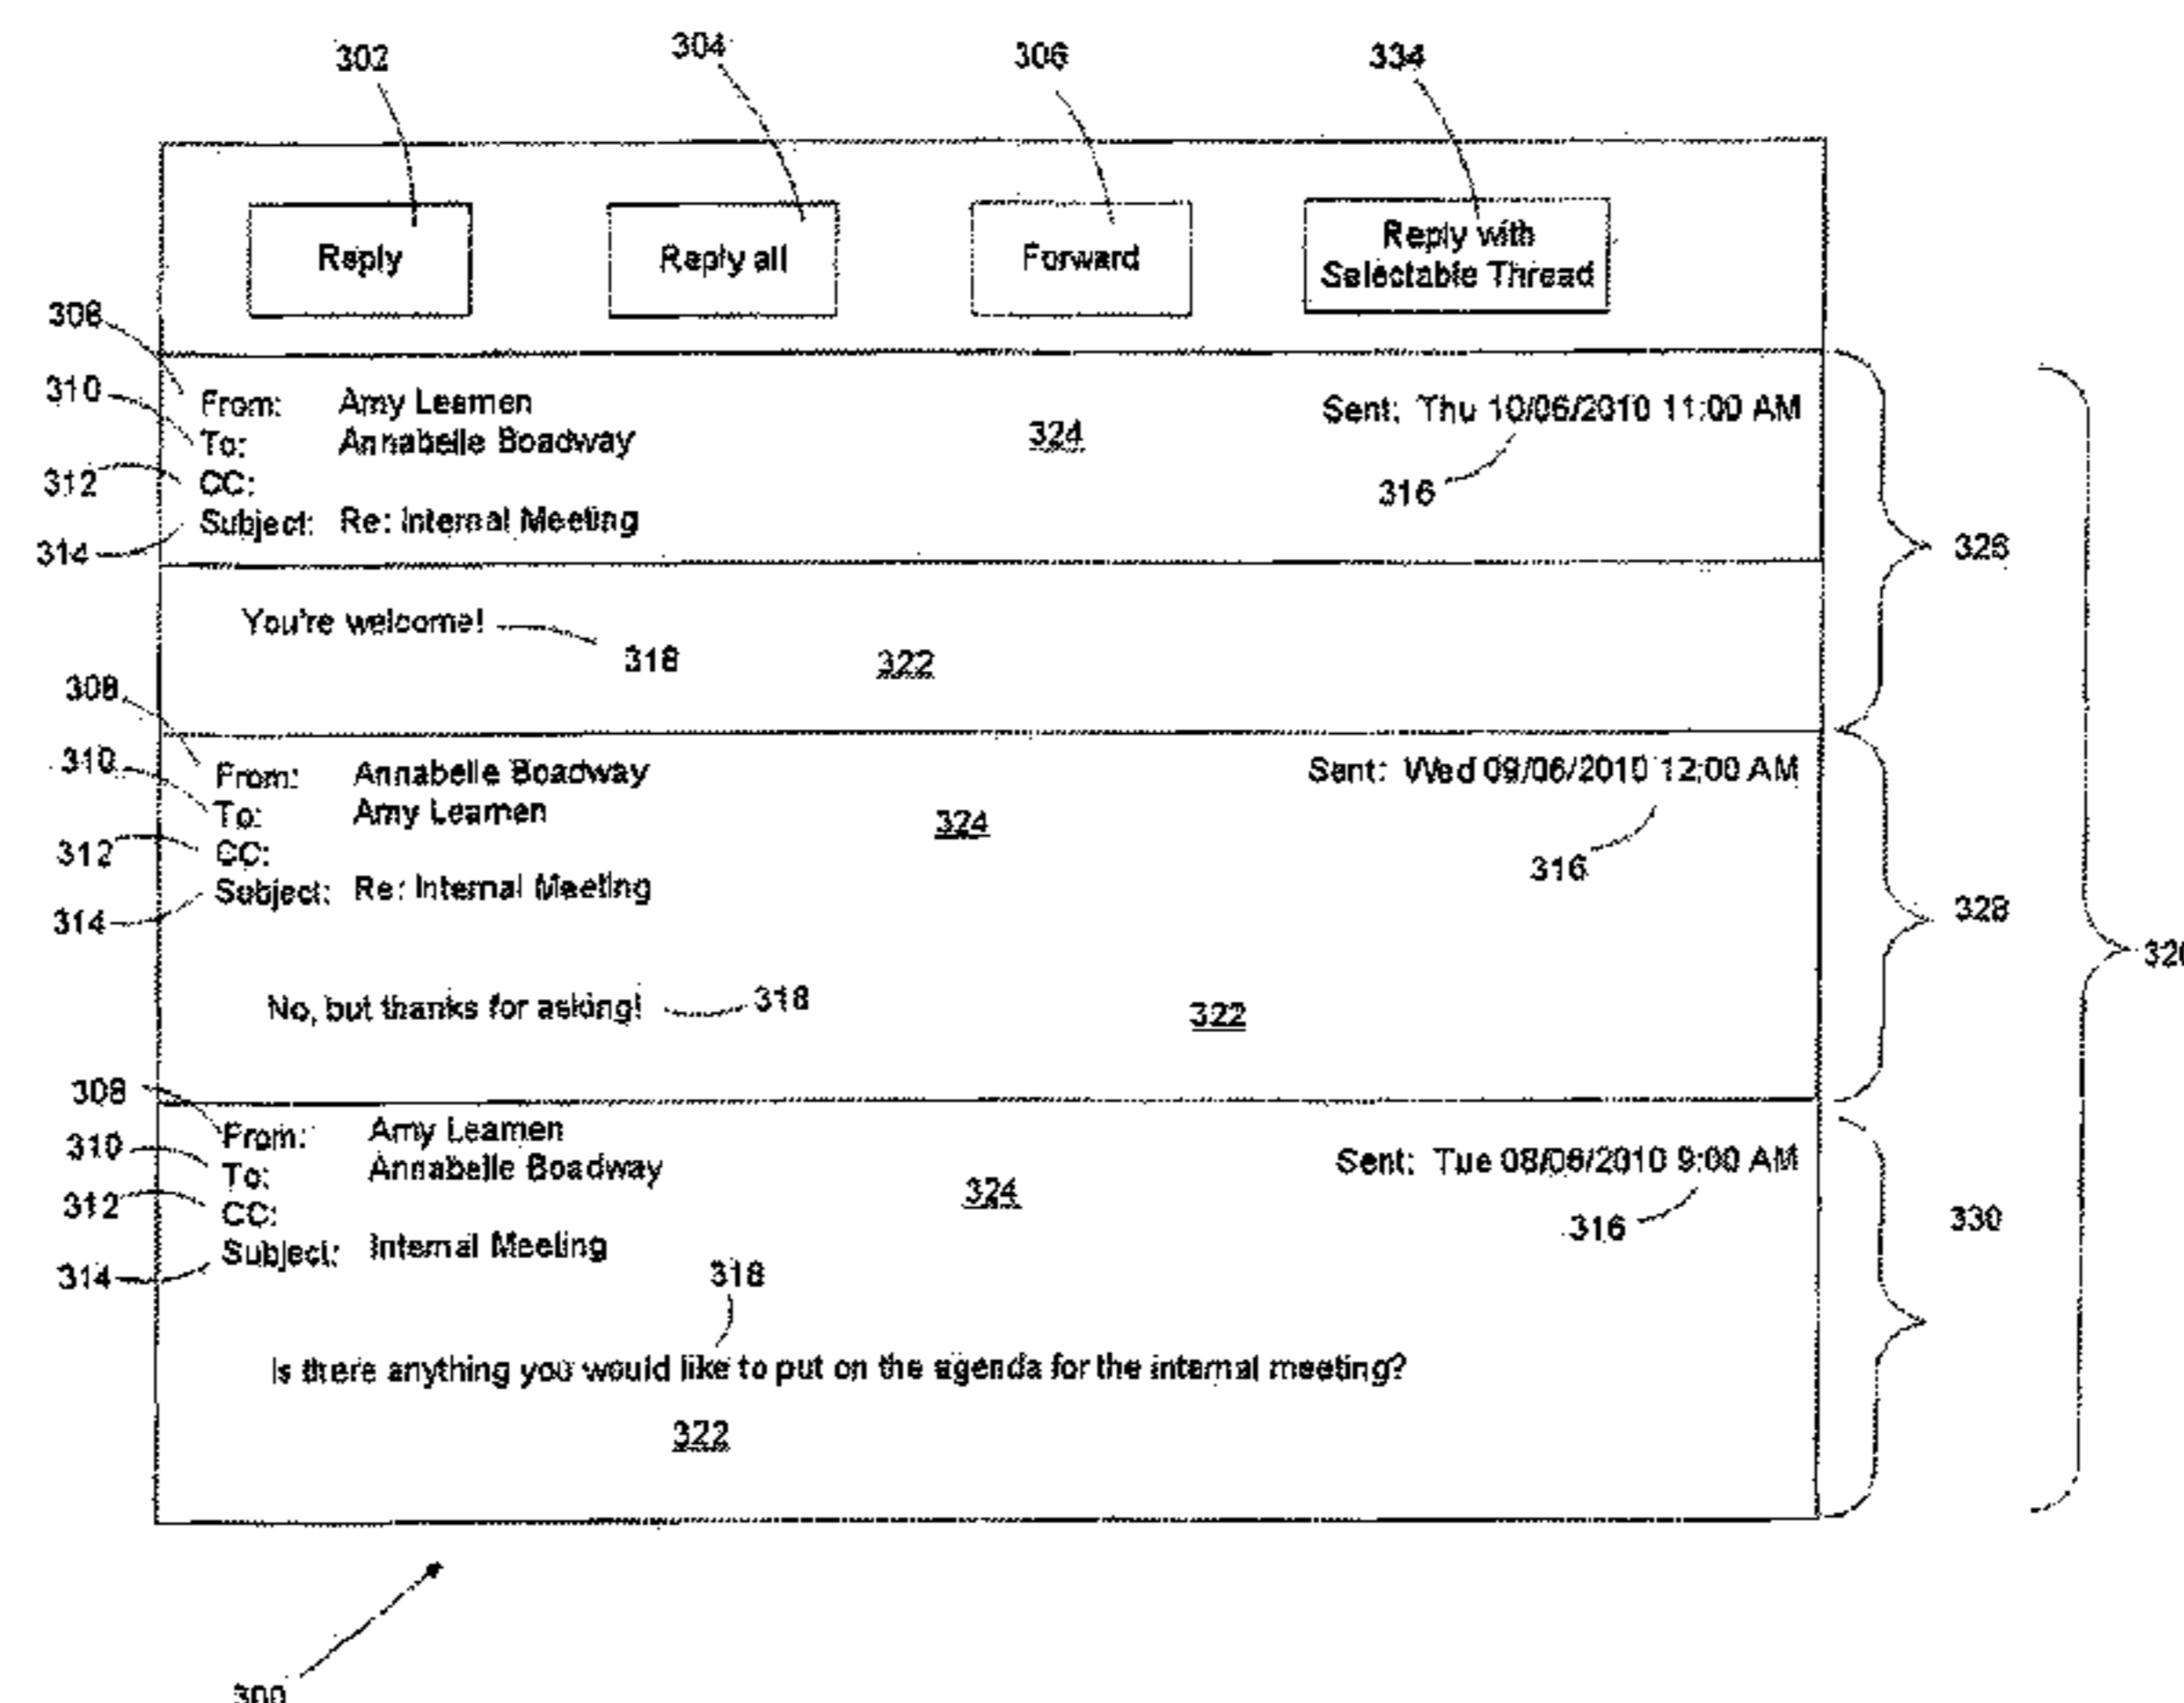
302 304 306 334

Reply
Reply all
Forward
Reply with Selectable Thread

308
310
312
314
From: Amy Leamen
To: Annabelle Boadway
CC:
Subject: Re: Internal Meeting
Sent: Thu 10/06/2010 11:00 AM
324
316

You're welcome! 318
322
326

308
310
312
314
From: Annabelle Boadway
To: Amy Leamen
CC:
Subject: Re: Internal Meeting
Sent: Wed 09/06/2010 12:00 AM
324
316

No, but thanks for asking! 318
322
328

308
310
312
314
From: Amy Leamen
To: Annabelle Boadway
CC:
Subject: Internal Meeting
Sent: Tue 08/06/2010 9:00 AM
324
316
318

Is there anything you would like to put on the agenda for the internal meeting?
322
330

320

300